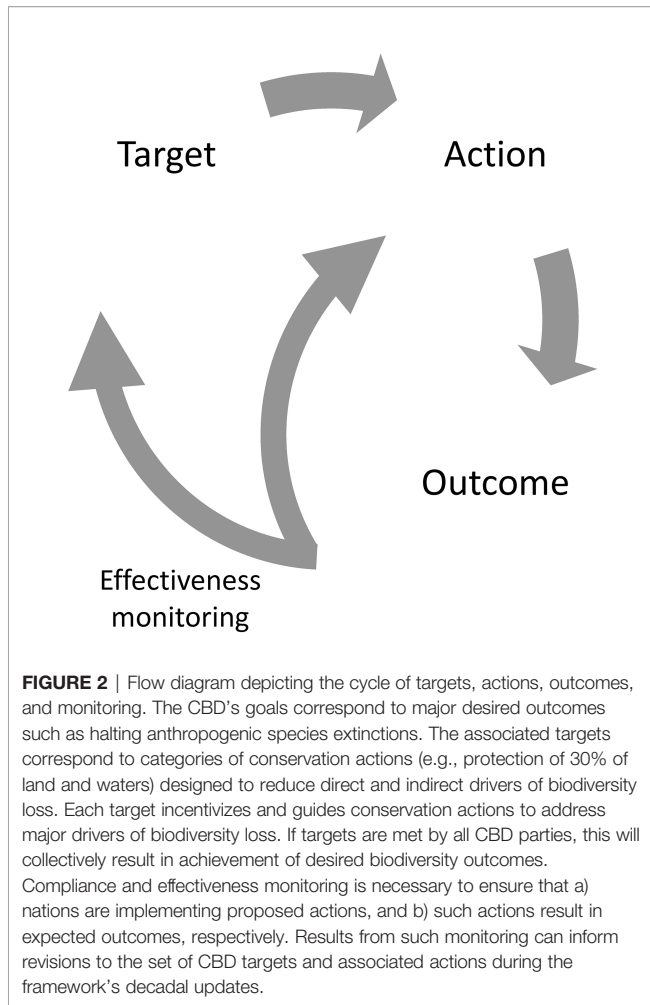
Target

Action

Outcome

Effectiveness monitoring

**FIGURE 2** | Flow diagram depicting the cycle of targets, actions, outcomes, and monitoring. The CBD's goals correspond to major desired outcomes such as halting anthropogenic species extinctions. The associated targets correspond to categories of conservation actions (e.g., protection of 30% of land and waters) designed to reduce direct and indirect drivers of biodiversity loss. Each target incentivizes and guides conservation actions to address major drivers of biodiversity loss. If targets are met by all CBD parties, this will collectively result in achievement of desired biodiversity outcomes. Compliance and effectiveness monitoring is necessary to ensure that a) nations are implementing proposed actions, and b) such actions result in expected outcomes, respectively. Results from such monitoring can inform revisions to the set of CBD targets and associated actions during the framework's decadal updates.